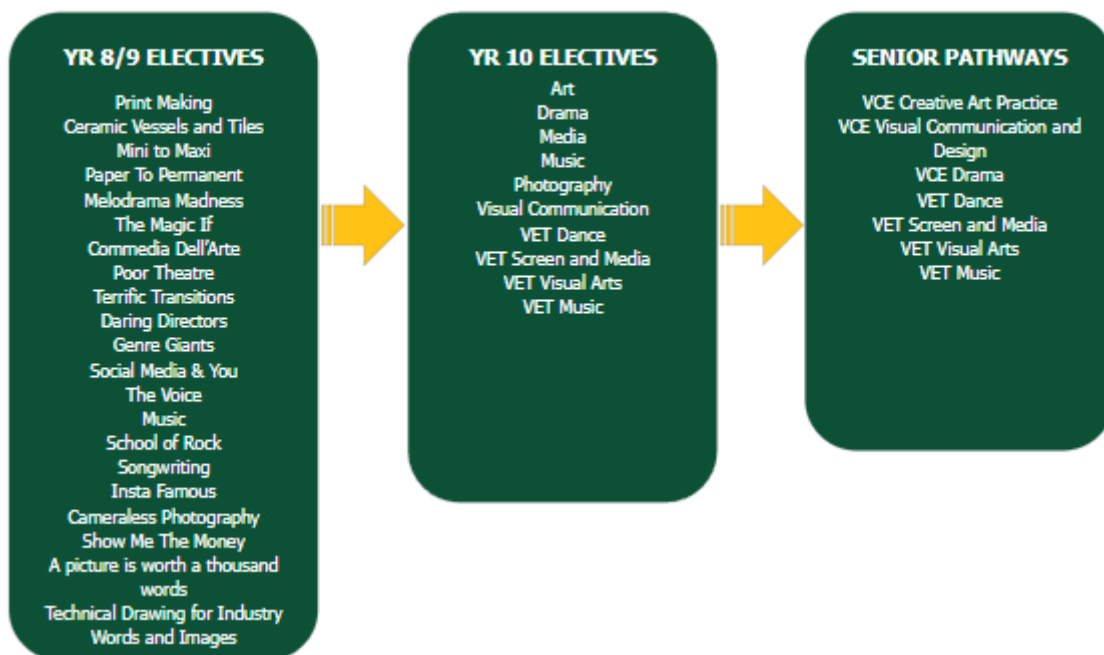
YR 8/9 ELECTIVES

Print Making
Ceramic Vessels and Tiles
Mini to Maxi
Paper To Permanent
Melodrama Madness
The Magic If
Commedia Dell'Arte
Poor Theatre
Terrific Transitions
Daring Directors
Genre Giants
Social Media & You
The Voice
Music
School of Rock
Songwriting
Insta Famous
Cameraless Photography
Show Me The Money
A picture is worth a thousand words
Technical Drawing for Industry
Words and Images

YR 10 ELECTIVES

Art
Drama
Media
Music
Photography
Visual Communication
VET Dance
VET Screen and Media
VET Visual Arts
VET Music

SENIOR PATHWAYS

VCE Creative Art Practice
VCE Visual Communication and Design
VCE Drama
VET Dance
VET Screen and Media
VET Visual Arts
VET Music